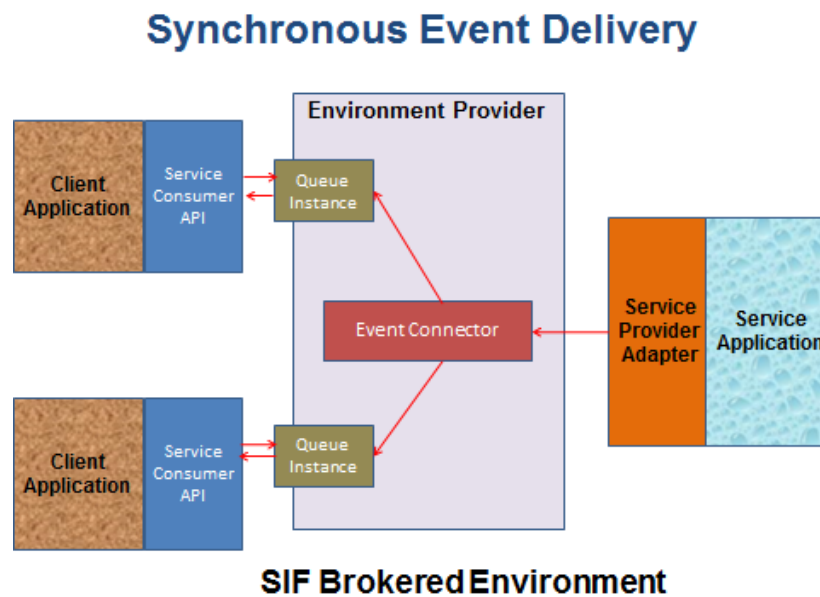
Synchronous Event Delivery

Environment Provider

Client Application

Service Consumer API

Queue Instance

Event Connector

Service Provider Adapter

Service Applicatio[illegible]

Client Application

Service Consumer API

Queue Instance

SIF Brokered Environment